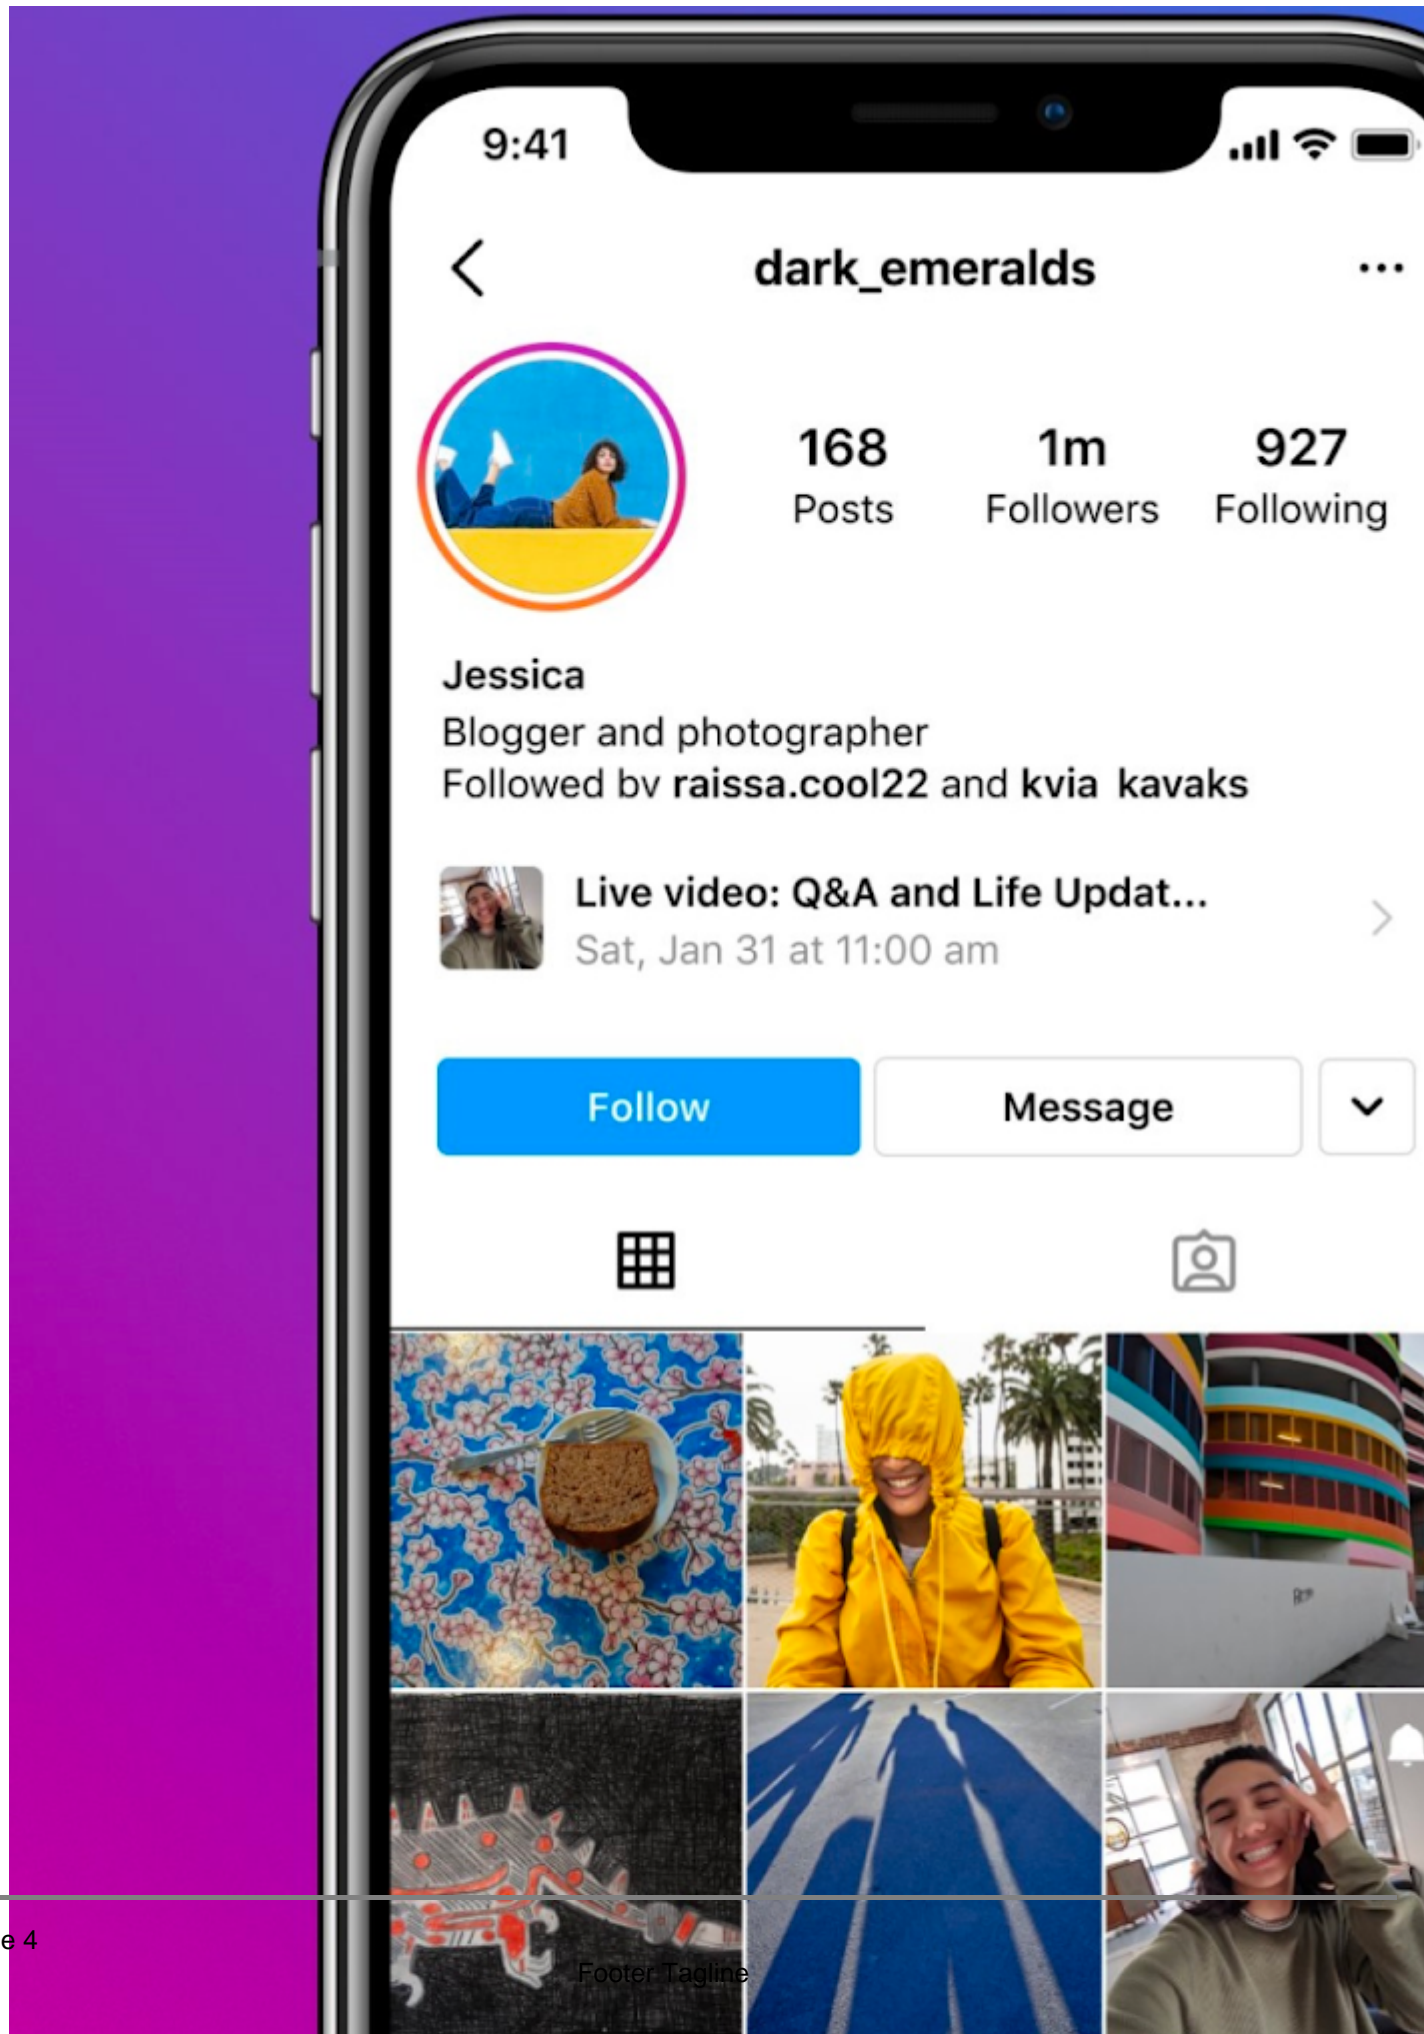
9:41

dark_emeralds

168
Posts

1m
Followers

927
Following

Jessica
Blogger and photographer
Followed bv raissa.cool22 and kvia kavaks

Live video: Q&A and Life Updat...
Sat, Jan 31 at 11:00 am

Follow

Message

e 4

Footer Tagline